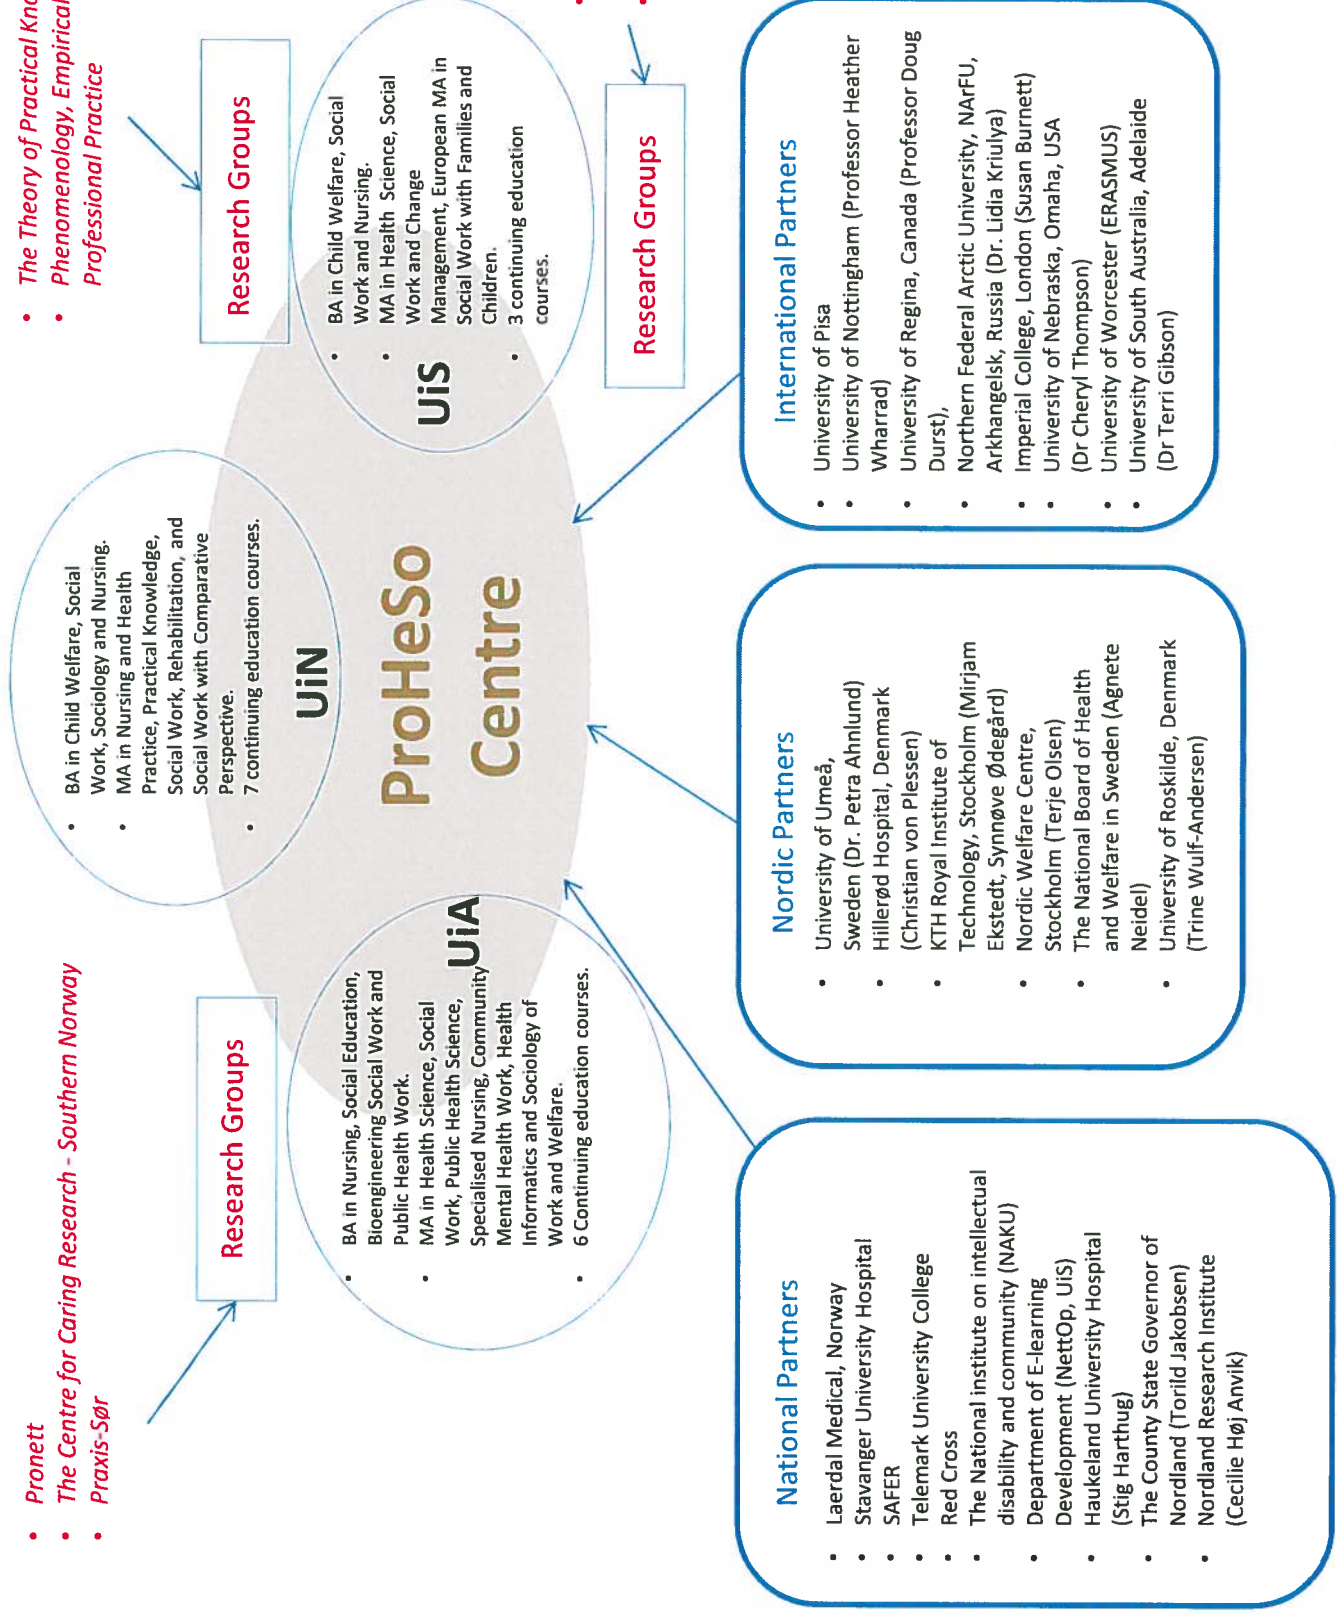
- Pronett
- The Centre for Caring Research - Southern Norway
- Praxis-Sør

Research Groups

UiA
- BA in Nursing, Social Education, Bioengineering Social Work and Public Health Work.
- MA in Health Science, Social Work, Public Health Science, Specialised Nursing, Community Mental Health Work, Health Informatics and Sociology of Work and Welfare.
- 6 Continuing education courses.

UiN
- BA in Child Welfare, Social Work, Sociology and Nursing.
- MA in Nursing and Health Practice, Practical Knowledge, Social Work, Rehabilitation, and Social Work with Comparative Perspective.
- 7 continuing education courses.

ProHeSo Centre

UiS
- BA in Child Welfare, Social Work and Nursing.
- MA in Health Science, Social Work and Change Management, European MA in Social Work with Families and Children.
- 3 continuing education courses.

Research Groups

- The Theory of Practical Kno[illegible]
- Phenomenology, Empirical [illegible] Professional Practice

Research Groups

National Partners
- Laerdal Medical, Norway
- Stavanger University Hospital
- SAFER
- Telemark University College
- Red Cross
- The National institute on intellectual disability and community (NAKU)
- Department of E-learning Development (NettOp, UiS)
- Haukeland University Hospital (Stig Harthug)
- The County State Governor of Nordland (Torild Jakobsen)
- Nordland Research Institute (Cecilie Høj Anvik)

Nordic Partners
- University of Umeå, Sweden (Dr. Petra Ahnlund)
- Hillerød Hospital, Denmark (Christian von Plessen)
- KTH Royal Institute of Technology, Stockholm (Mirjam Ekstedt, Synnøve Ødegård)
- Nordic Welfare Centre, Stockholm (Terje Olsen)
- The National Board of Health and Welfare in Sweden (Agnete Neidel)
- University of Roskilde, Denmark (Trine Wulf-Andersen)

International Partners
- University of Pisa
- University of Nottingham (Professor Heather Wharrad)
- University of Regina, Canada (Professor Doug Durst),
- Northern Federal Arctic University, NArFU, Arkhangelsk, Russia (Dr. Lidia Kriulya)
- Imperial College, London (Susan Burnett)
- University of Nebraska, Omaha, USA (Dr Cheryl Thompson)
- University of Worcester (ERASMUS)
- University of South Australia, Adelaide (Dr Terri Gibson)